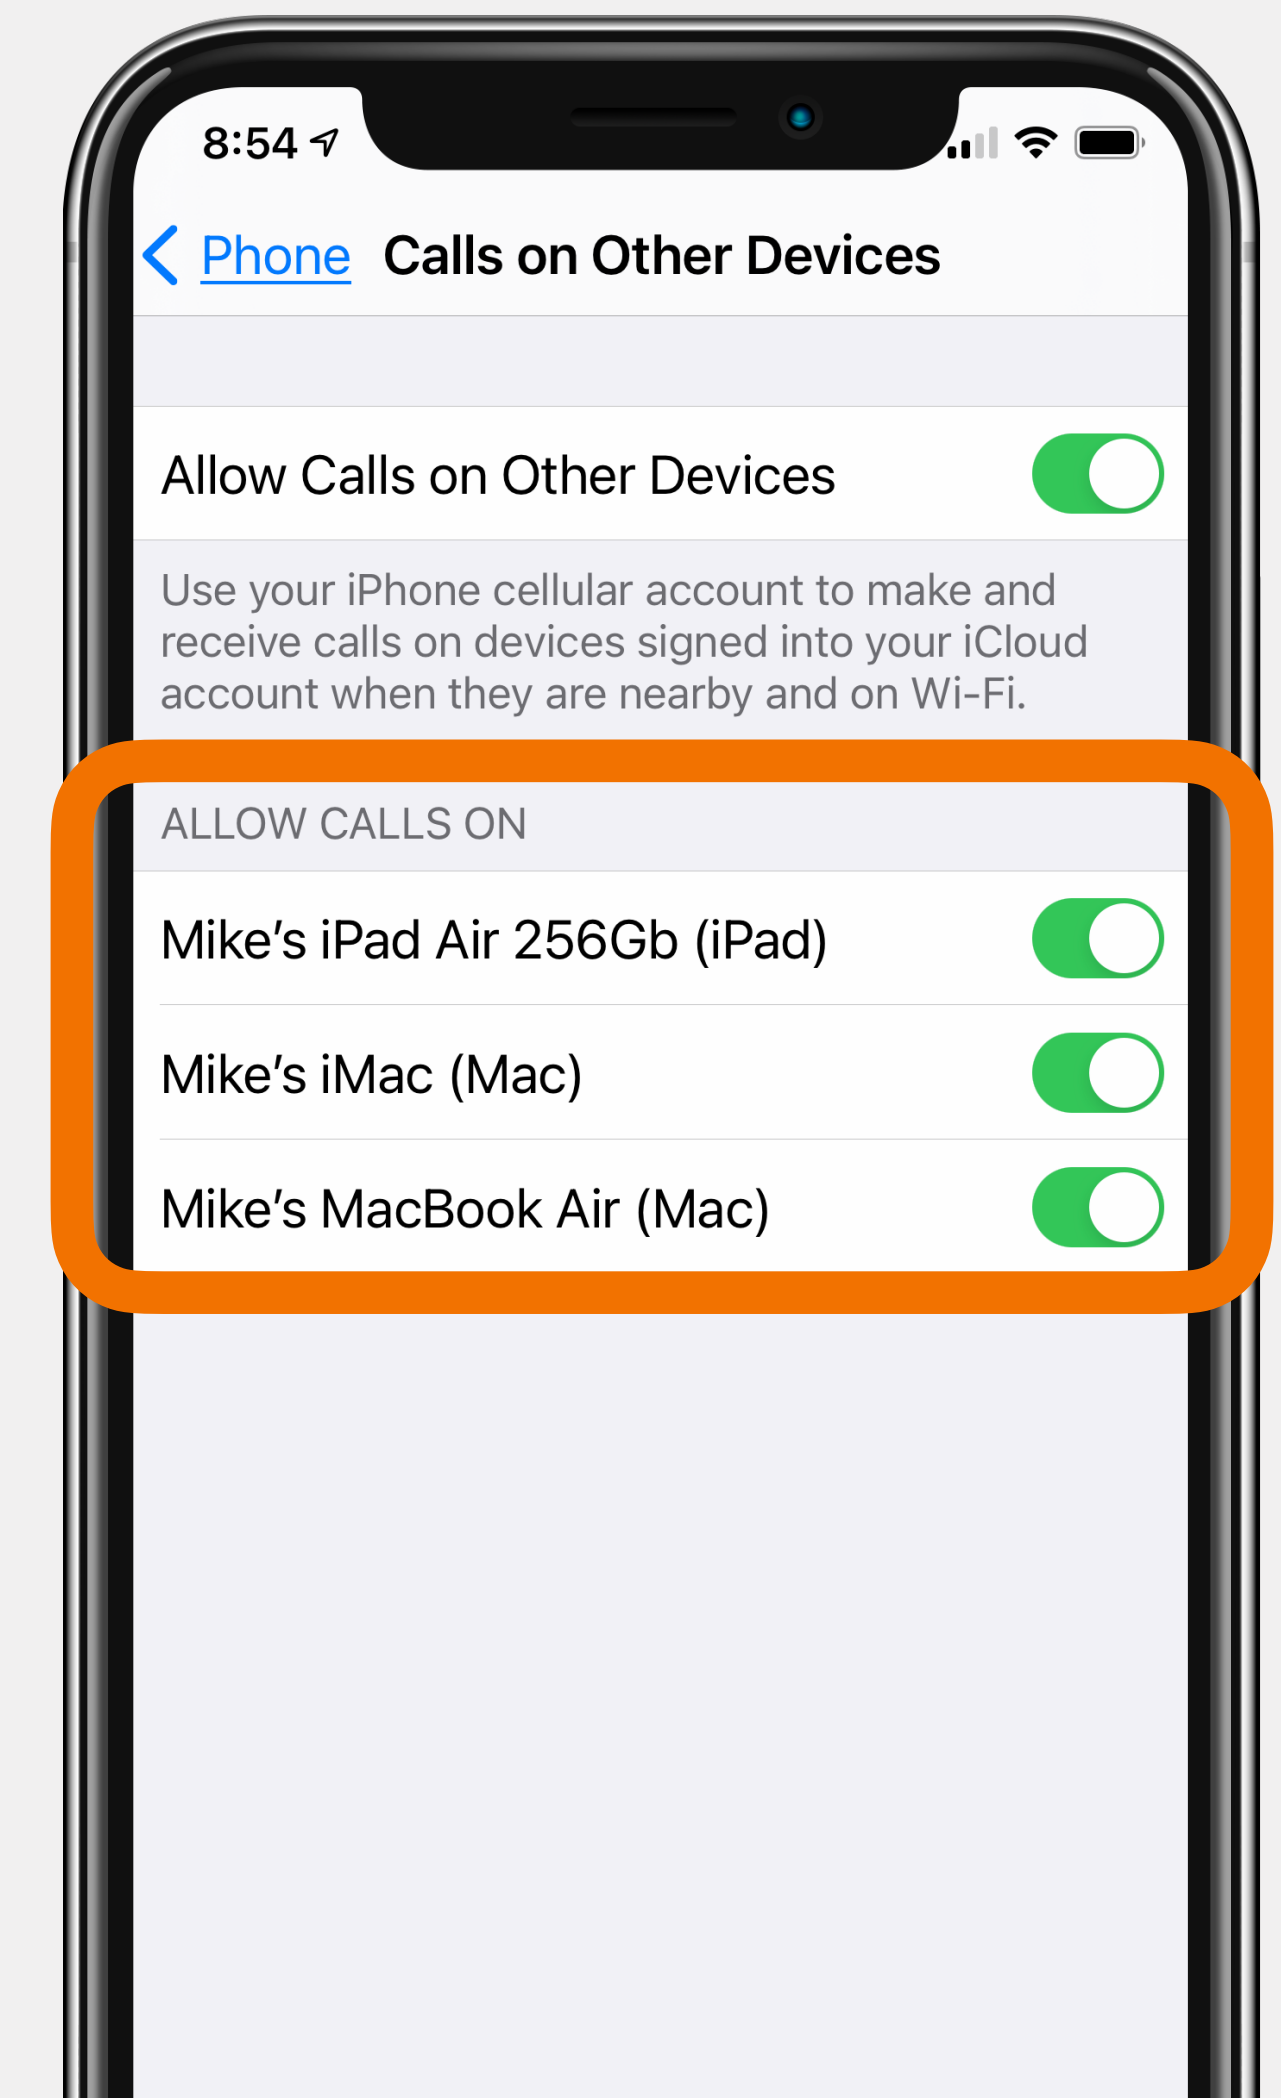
8:54

Phone Calls on Other Devices

Allow Calls on Other Devices

Use your iPhone cellular account to make and receive calls on devices signed into your iCloud account when they are nearby and on Wi-Fi.

ALLOW CALLS ON

Mike’s iPad Air 256Gb (iPad)

Mike’s iMac (Mac)

Mike’s MacBook Air (Mac)